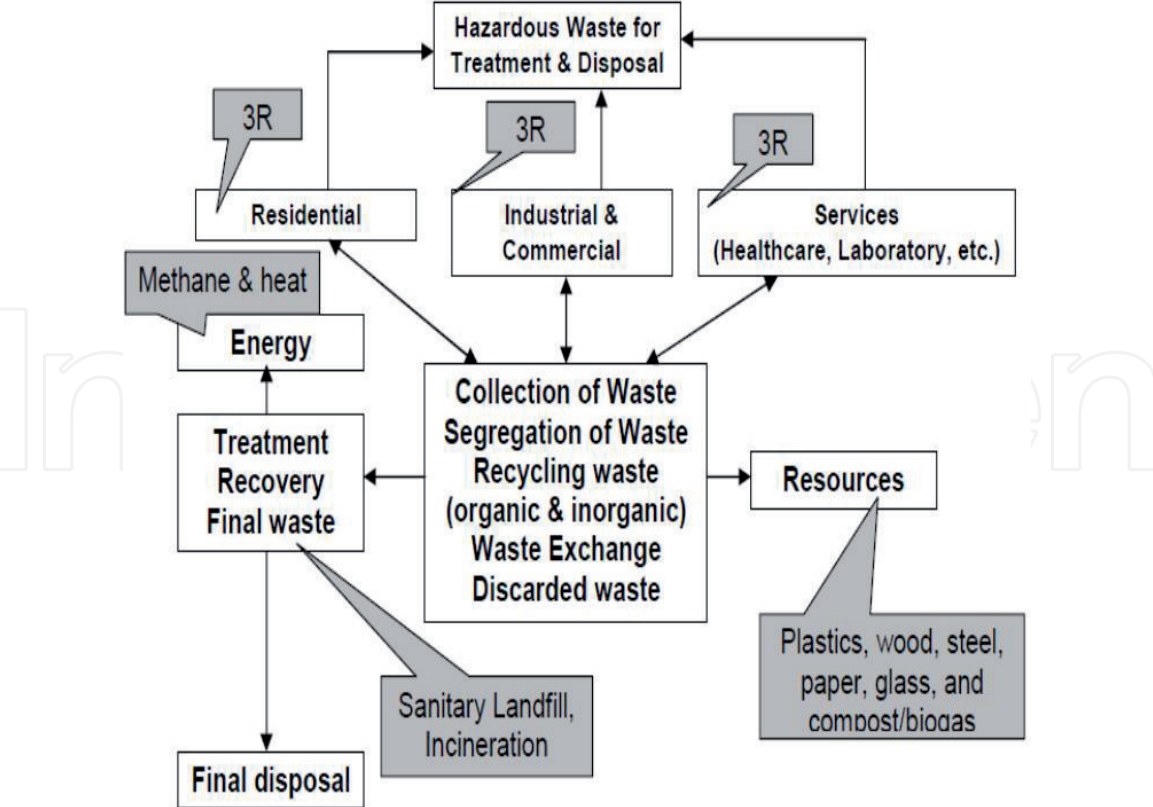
Hazardous Waste for Treatment & Disposal

3R

3R

3R

Residential

Industrial & Commercial

Services (Healthcare, Laboratory, etc.)

Methane & heat

Energy

Treatment Recovery Final waste

Collection of Waste Segregation of Waste Recycling waste (organic & inorganic) Waste Exchange Discarded waste

Resources

Plastics, wood, steel, paper, glass, and compost/biogas

Sanitary Landfill, Incineration

Final disposal